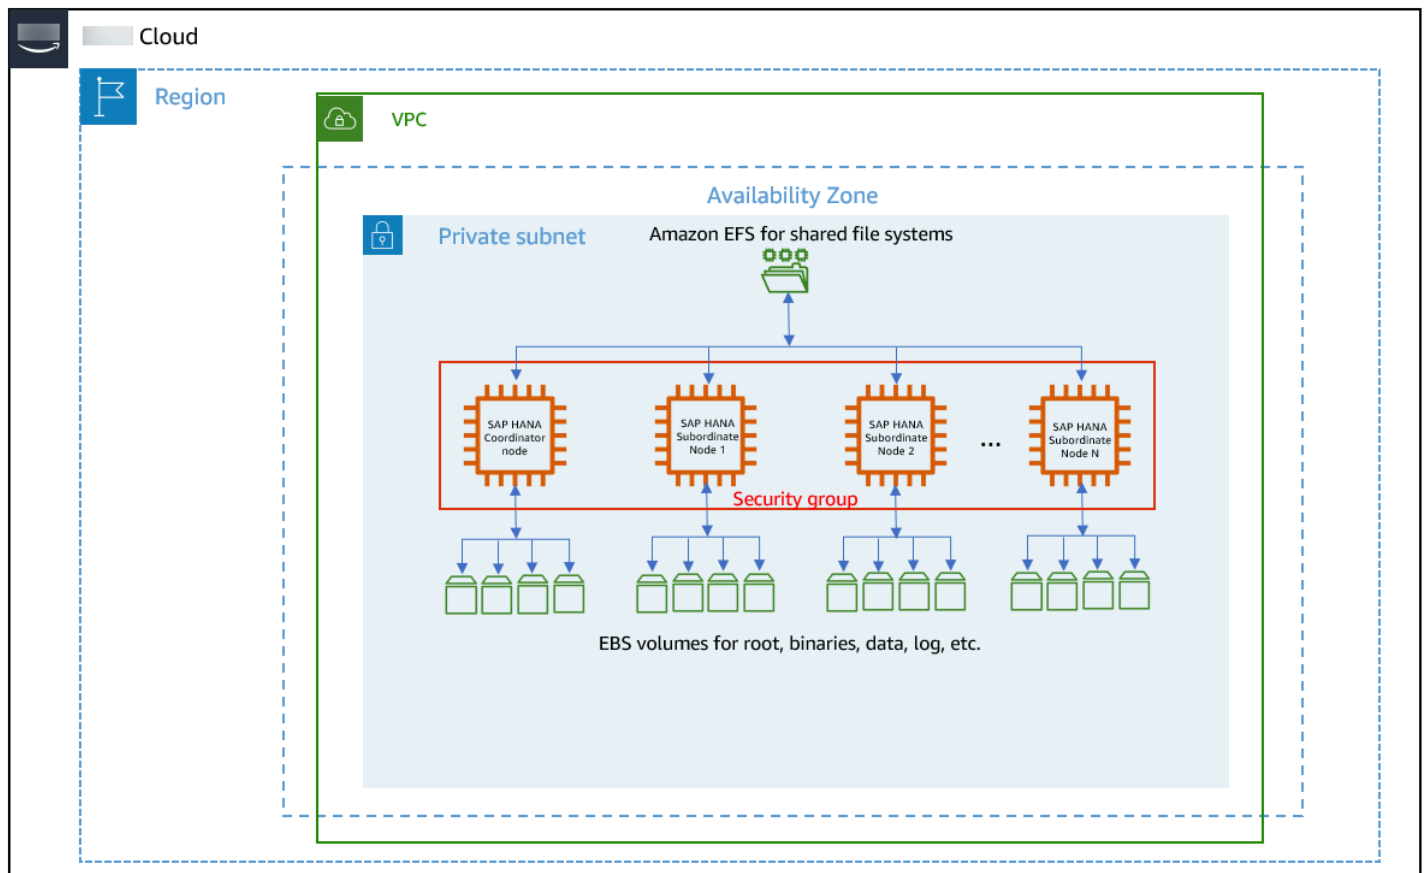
Cloud

Region

VPC

Availability Zone

Private subnet

Amazon EFS for shared file systems

SAP HANA Coordinator node

SAP HANA Subordinate Node 1

SAP HANA Subordinate Node 2

...

SAP HANA Subordinate Node N

Security group

EBS volumes for root, binaries, data, log, etc.